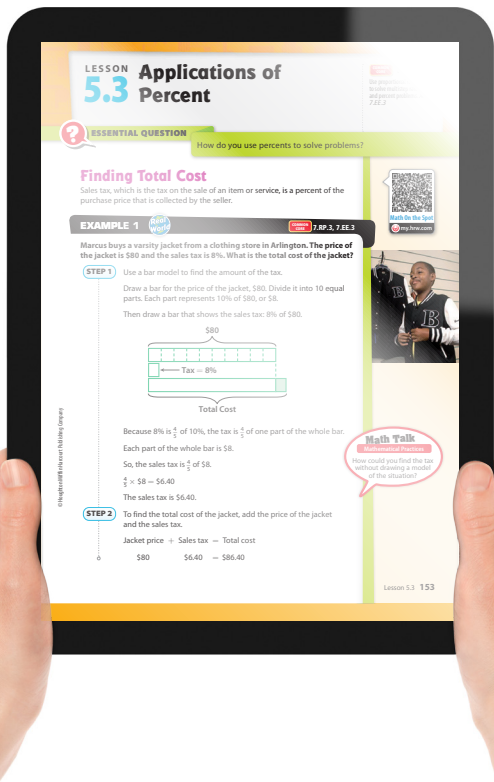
LESSON
5.3 Applications of Percent

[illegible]
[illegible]
7.EE.3

ESSENTIAL QUESTION
How do you use percents to solve problems?

Finding Total Cost

Sales tax, which is the tax on the sale of an item or service, is a percent of the purchase price that is collected by the seller.

Math On the Spot
my.hrw.com

EXAMPLE 1 Real World
COMMON CORE 7.RP.3, 7.EE.3

Marcus buys a varsity jacket from a clothing store in Arlington. The price of the jacket is $80 and the sales tax is 8%. What is the total cost of the jacket?

STEP 1 Use a bar model to find the amount of the tax.

Draw a bar for the price of the jacket, $80. Divide it into 10 equal parts. Each part represents 10% of $80, or $8.

Then draw a bar that shows the sales tax: 8% of $80.

$80

Tax = 8%

Total Cost

Because 8% is $\frac{4}{5}$ of 10%, the tax is $\frac{4}{5}$ of one part of the whole bar.

Each part of the whole bar is $8.

So, the sales tax is $\frac{4}{5}$ of $8.

$\frac{4}{5} \times \$8 = \$6.40$

The sales tax is $6.40.

Math Talk
Mathematical Practices
How could you find the tax without drawing a model of the situation?

STEP 2 To find the total cost of the jacket, add the price of the jacket and the sales tax.

Jacket price + Sales tax = Total cost

$80 $6.40 = $86.40

© Houghton Mifflin Harcourt Publishing Company

Lesson 5.3 153